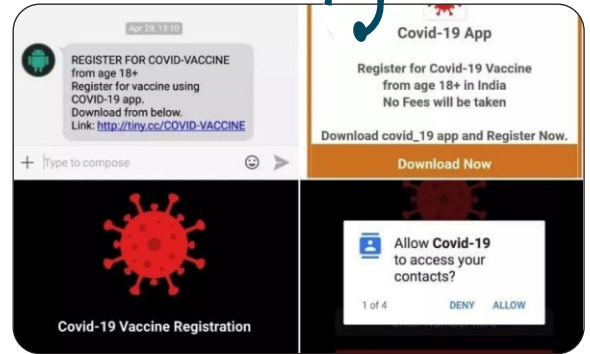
Apr 29, 13:10

REGISTER FOR COVID-VACCINE from age 18+
Register for vaccine using COVID-19 app.
Download from below.
Link: http://tiny.cc/COVID-VACCINE

Type to compose

Covid-19 App

Register for Covid-19 Vaccine from age 18+ in India
No Fees will be taken

Download covid_19 app and Register Now.

Download Now

Covid-19 Vaccine Registration

Allow Covid-19 to access your contacts?

1 of 4

DENY

ALLOW